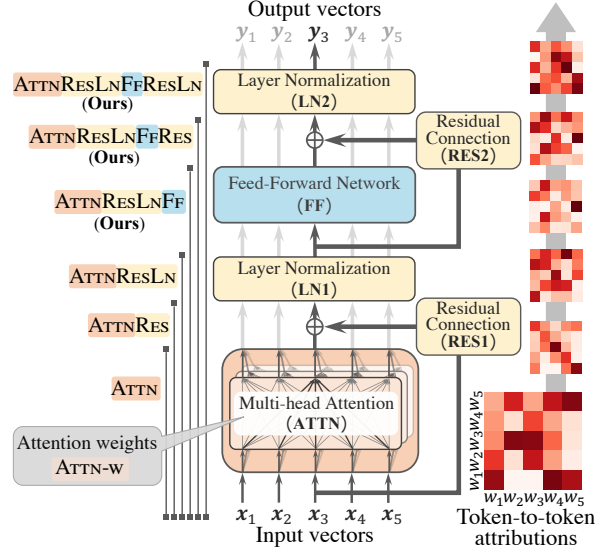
Output vectors

$y_1$ $y_2$ $y_3$ $y_4$ $y_5$

AttnResLnFfResLn
(Ours)

AttnResLnFfRes
(Ours)

AttnResLnFf
(Ours)

AttnResLn

AttnRes

Attn

Attention weights
Attn-w

Layer Normalization
(LN2)

Residual Connection
(RES2)

Feed-Forward Network
(FF)

Layer Normalization
(LN1)

Residual Connection
(RES1)

Multi-head Attention
(ATTN)

$x_1$ $x_2$ $x_3$ $x_4$ $x_5$

Input vectors

$w_1 w_2 w_3 w_4 w_5$

$w_1 w_2 w_3 w_4 w_5$

Token-to-token attributions